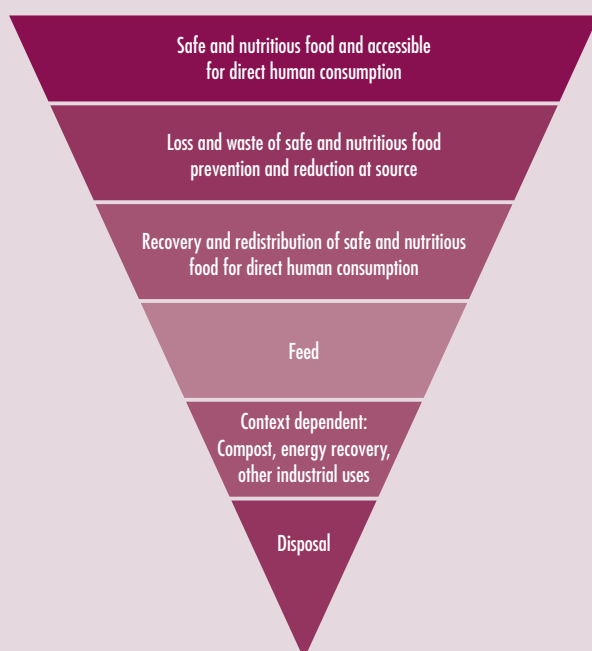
Safe and nutritious food and accessible for direct human consumption

Loss and waste of safe and nutritious food prevention and reduction at source

Recovery and redistribution of safe and nutritious food for direct human consumption

Feed

Context dependent: Compost, energy recovery, other industrial uses

Disposal